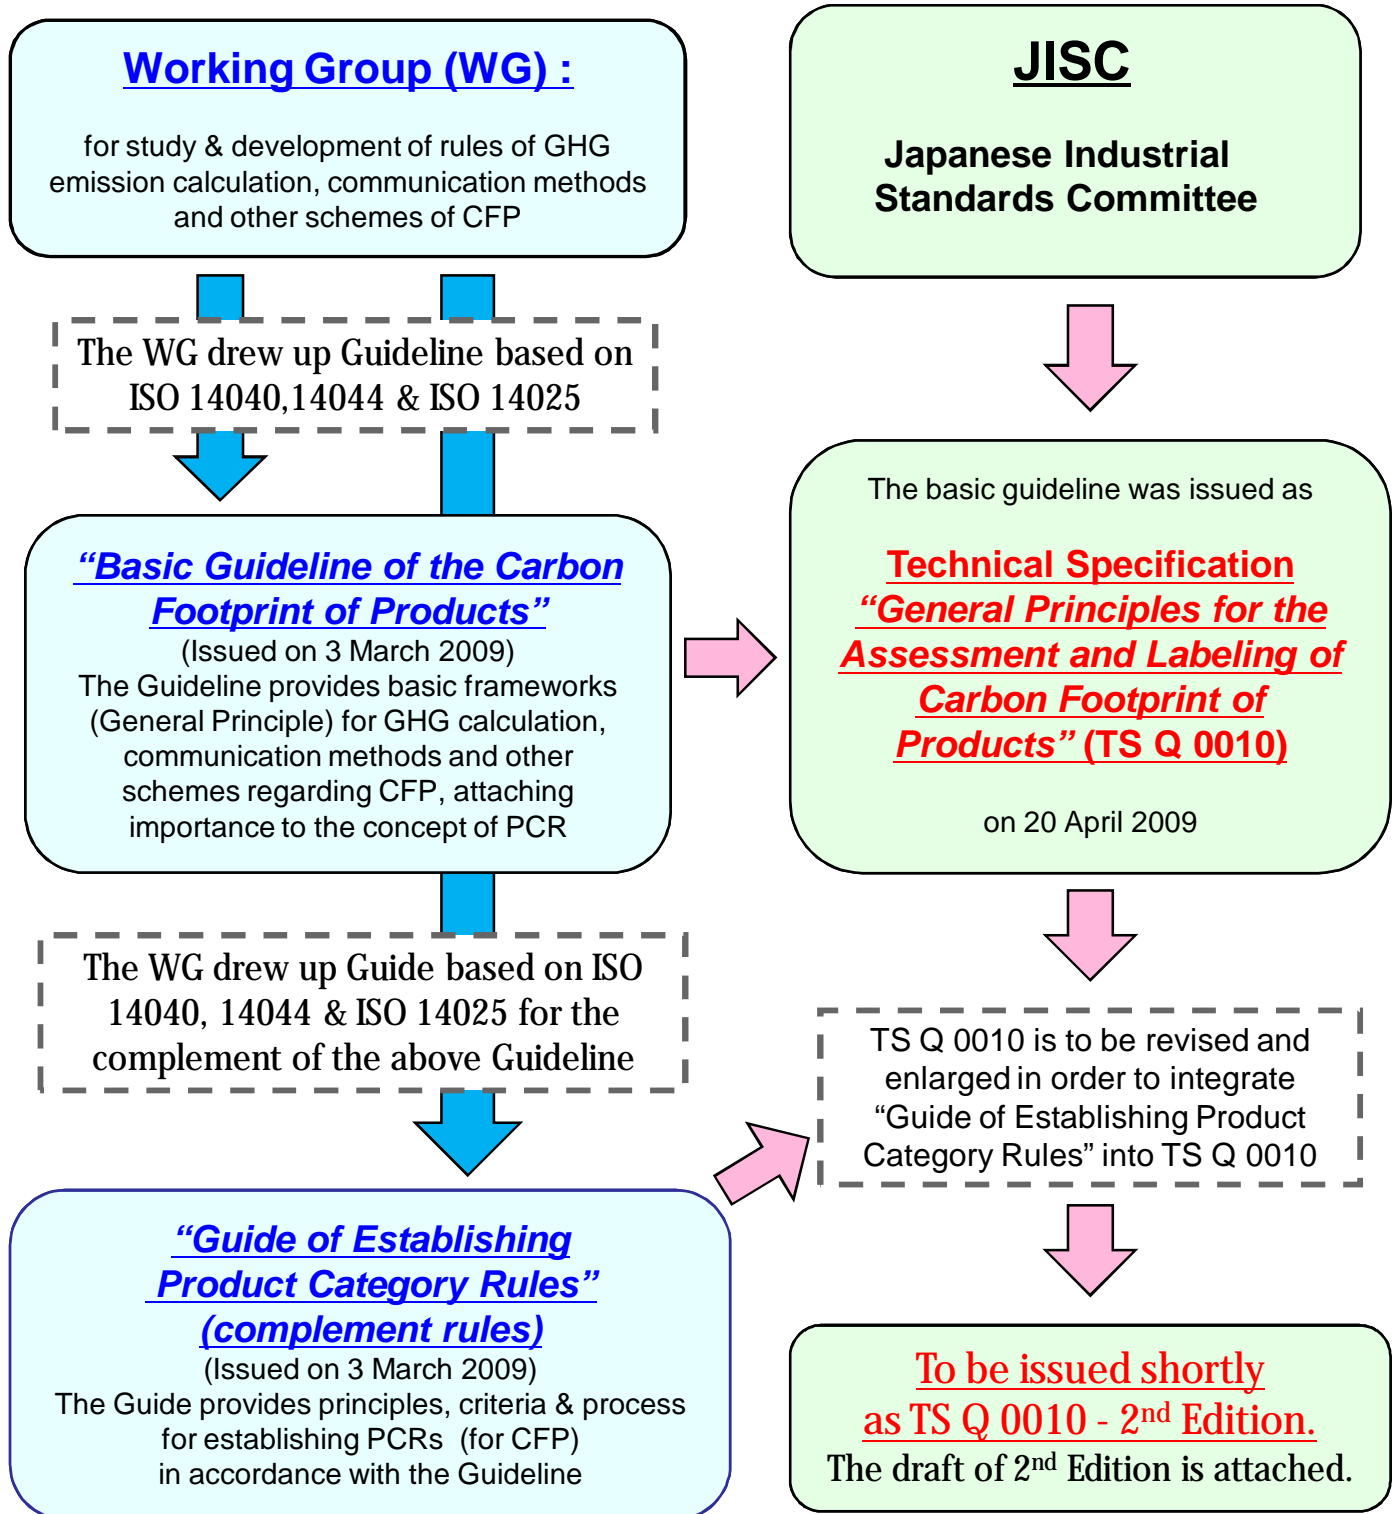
Working Group (WG) :

for study & development of rules of GHG emission calculation, communication methods and other schemes of CFP

JISC

Japanese Industrial Standards Committee

The WG drew up Guideline based on ISO 14040,14044 & ISO 14025

“Basic Guideline of the Carbon Footprint of Products”
(Issued on 3 March 2009)
The Guideline provides basic frameworks (General Principle) for GHG calculation, communication methods and other schemes regarding CFP, attaching importance to the concept of PCR

The basic guideline was issued as

Technical Specification “General Principles for the Assessment and Labeling of Carbon Footprint of Products” (TS Q 0010)

on 20 April 2009

The WG drew up Guide based on ISO 14040, 14044 & ISO 14025 for the complement of the above Guideline

TS Q 0010 is to be revised and enlarged in order to integrate “Guide of Establishing Product Category Rules” into TS Q 0010

“Guide of Establishing Product Category Rules” (complement rules)
(Issued on 3 March 2009)
The Guide provides principles, criteria & process for establishing PCRs (for CFP) in accordance with the Guideline

To be issued shortly as TS Q 0010 - 2$^{nd}$ Edition.
The draft of 2$^{nd}$ Edition is attached.